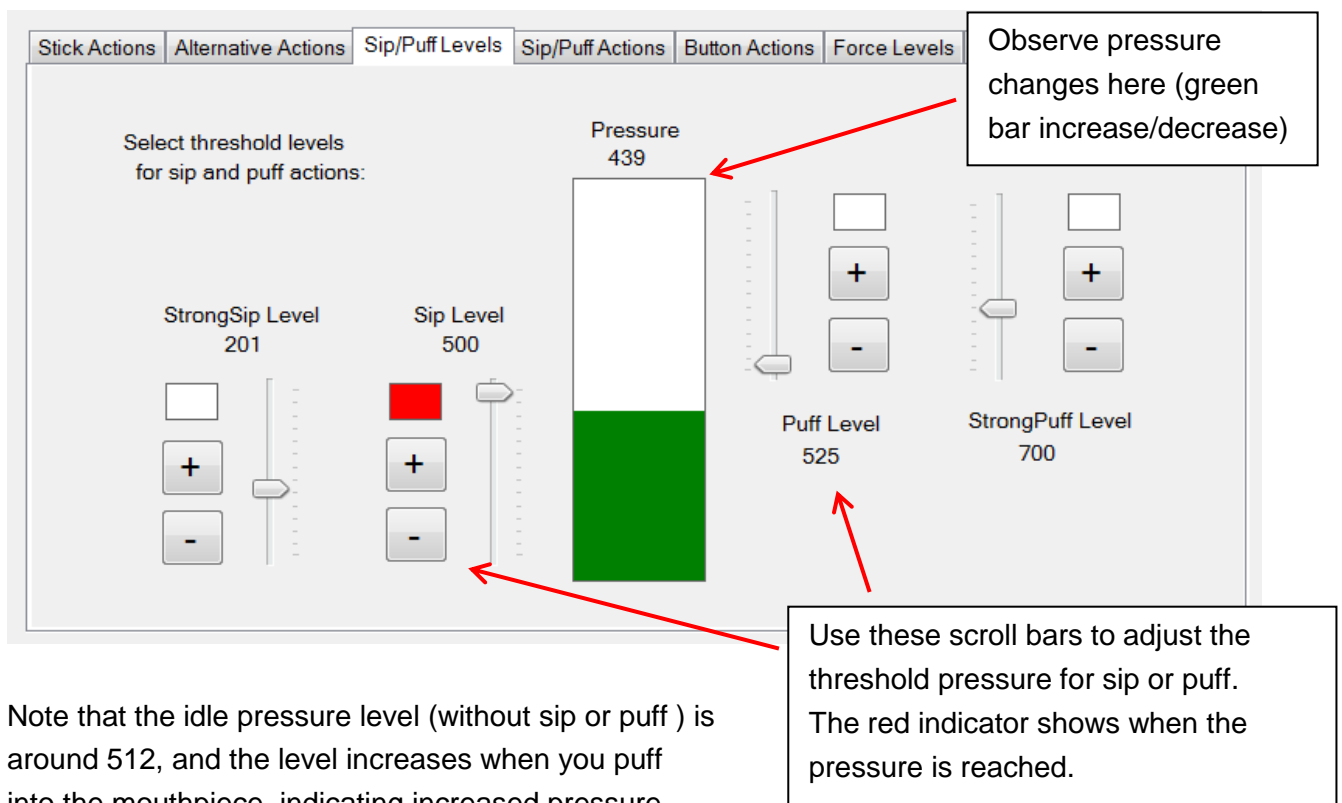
Stick Actions | Alternative Actions | Sip/Puff Levels | Sip/Puff Actions | Button Actions | Force Levels

Observe pressure changes here (green bar increase/decrease)

Select threshold levels for sip and puff actions:

Pressure
439

+
-

+
-

StrongSip Level
201

Sip Level
500

+
-

+
-

Puff Level
525

StrongPuff Level
700

Use these scroll bars to adjust the threshold pressure for sip or puff. The red indicator shows when the pressure is reached.

Note that the idle pressure level (without sip or puff ) is around 512, and the level increases when you puff into the mouthpiece, indicating increased pressure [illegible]